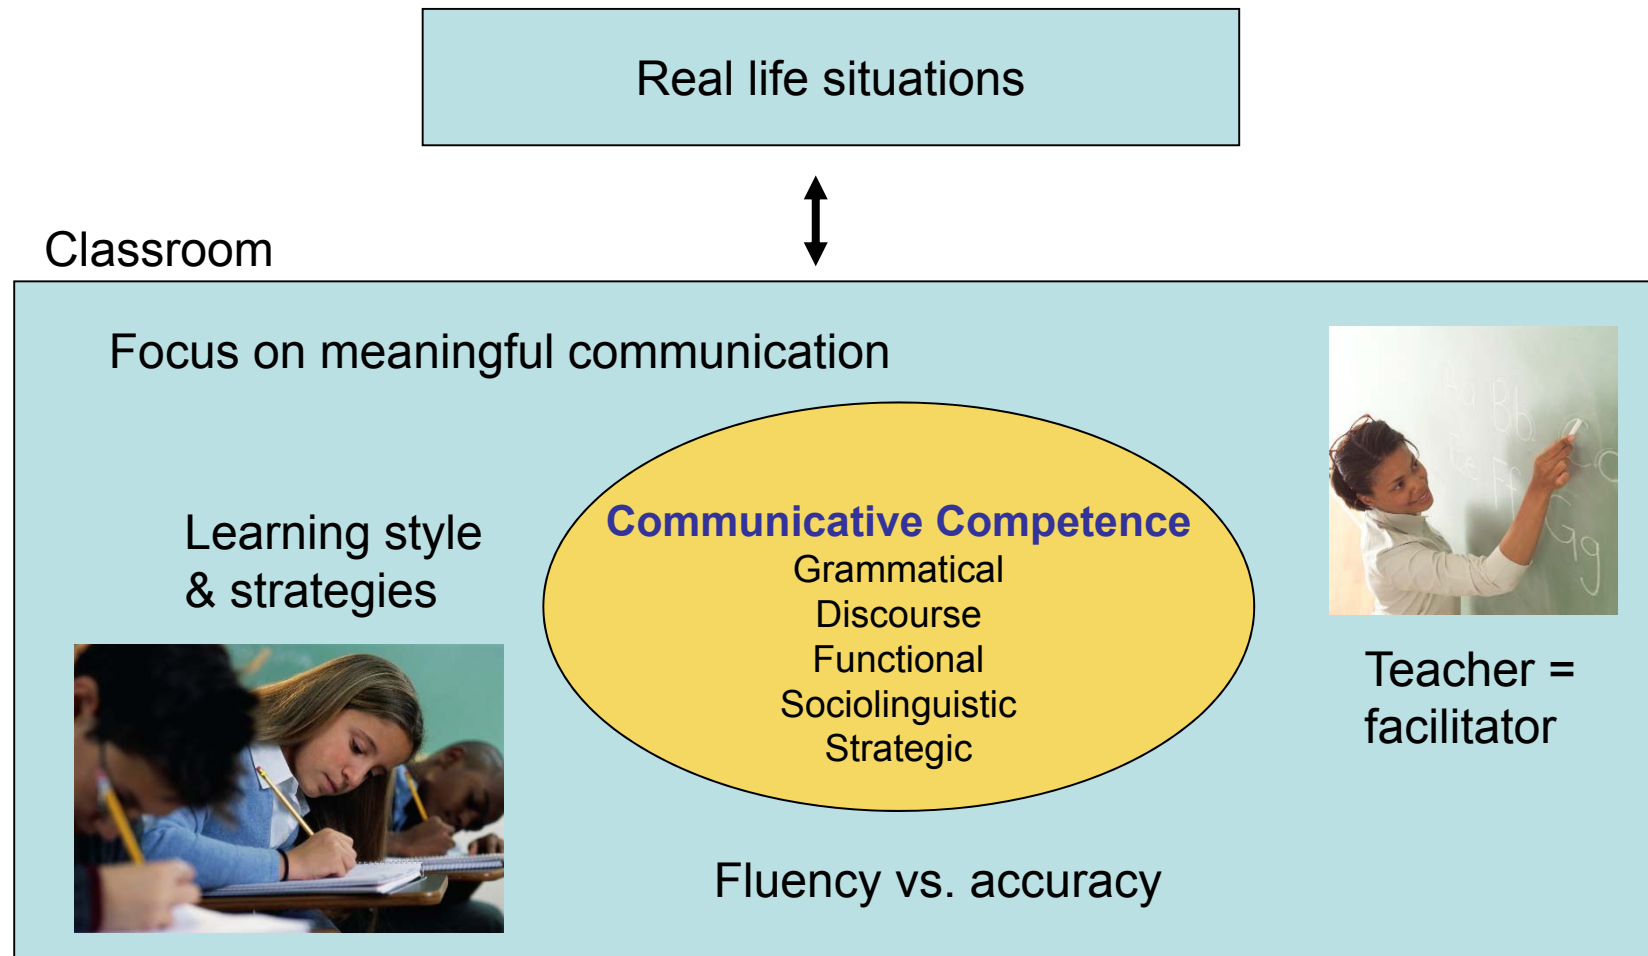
Real life situations

Classroom

Focus on meaningful communication

Learning style & strategies

Communicative Competence
Grammatical
Discourse
Functional
Sociolinguistic
Strategic

Teacher = facilitator

Fluency vs. accuracy